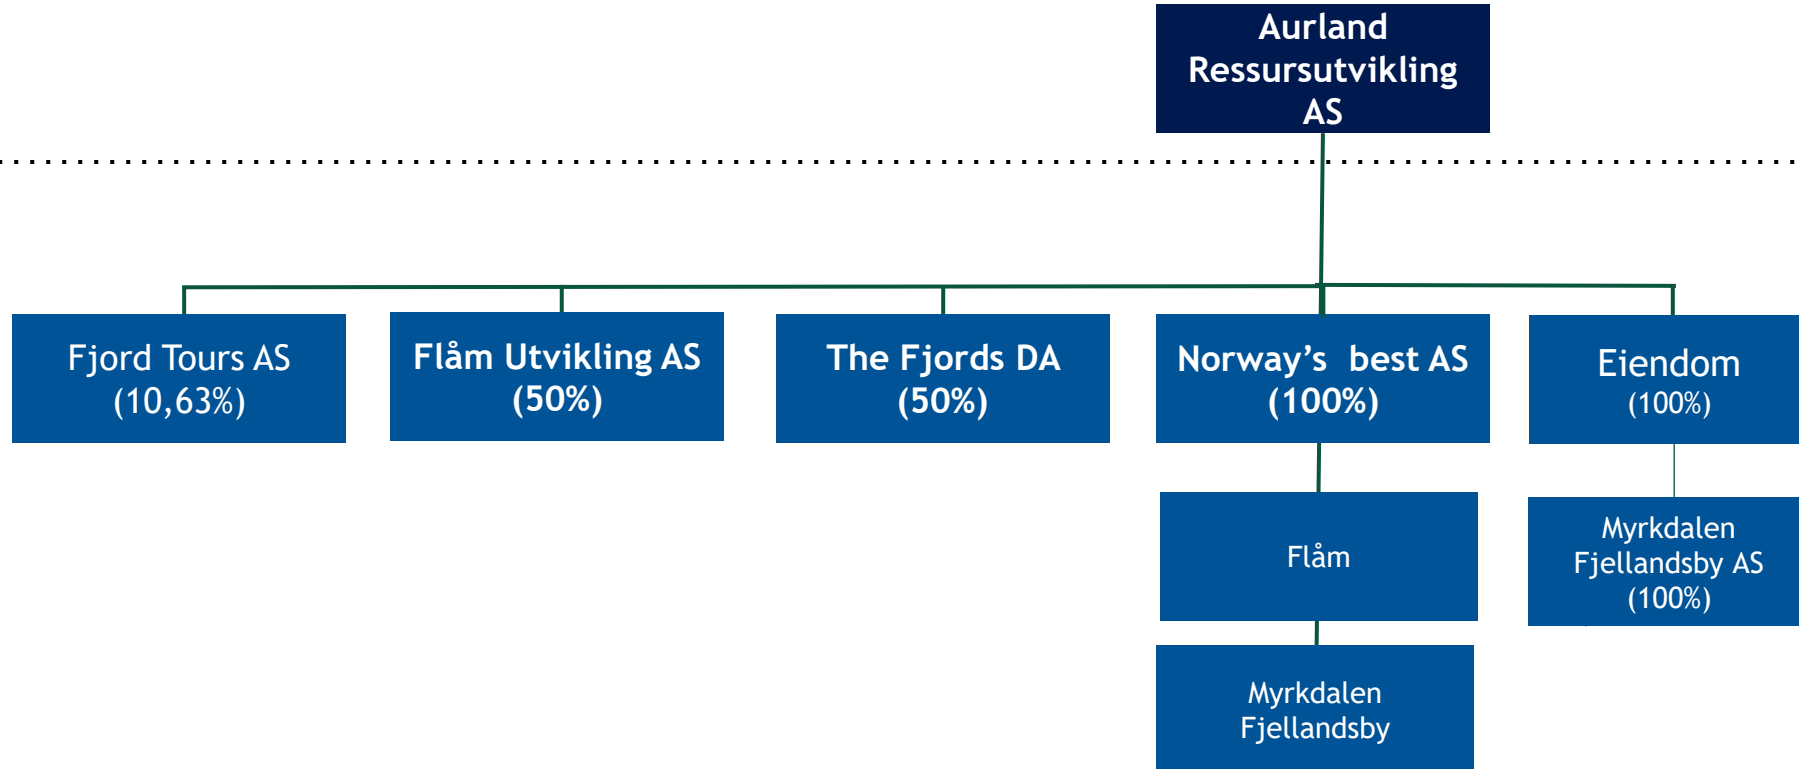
Aurland Ressursutvikling AS

Fjord Tours AS (10,63%)

Flåm Utvikling AS (50%)

The Fjords DA (50%)

Norway's best AS (100%)

Eiendom (100%)

Flåm

Myrkdalen Fjellandsby AS (100%)

Myrkdalen Fjellandsby